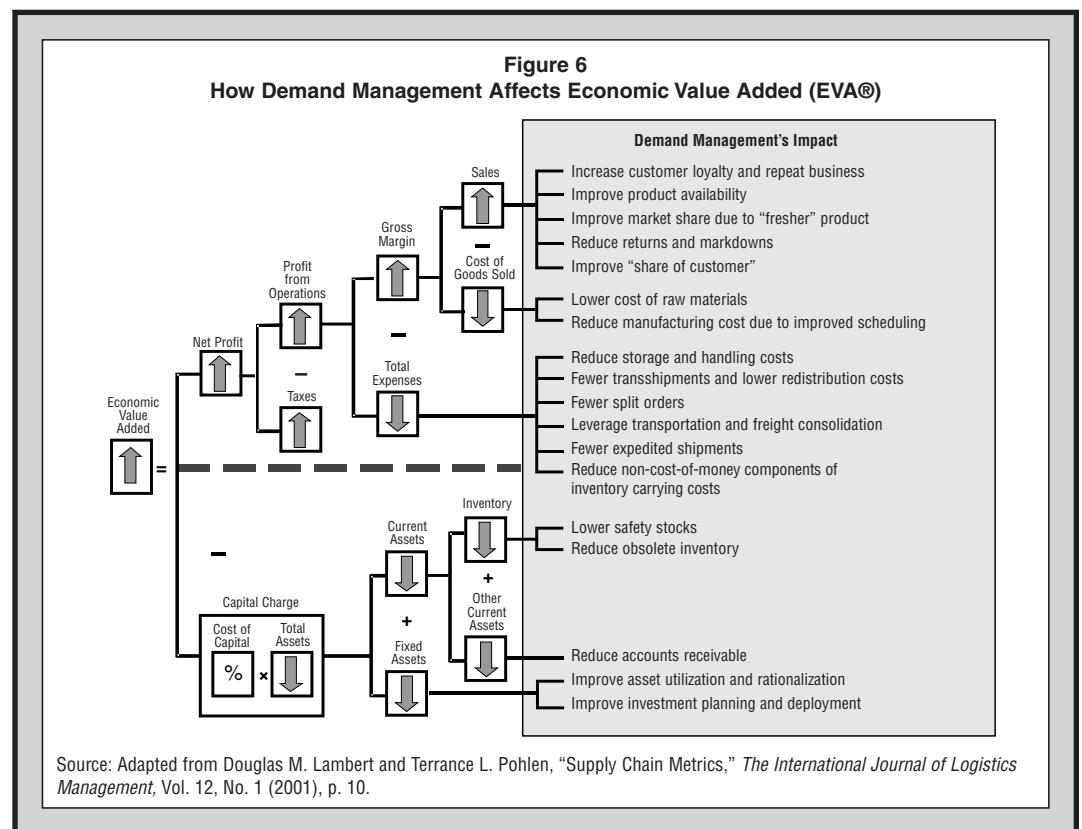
**Figure 6**
**How Demand Management Affects Economic Value Added (EVA®)**

Demand Management's Impact

Economic Value Added

=

Net Profit

Profit from Operations

–

Taxes

Gross Margin

–

Total Expenses

Sales

–

Cost of Goods Sold

Increase customer loyalty and repeat business
Improve product availability
Improve market share due to "fresher" product
Reduce returns and markdowns
Improve "share of customer"

Lower cost of raw materials
Reduce manufacturing cost due to improved scheduling

Reduce storage and handling costs
Fewer transshipments and lower redistribution costs
Fewer split orders
Leverage transportation and freight consolidation
Fewer expedited shipments
Reduce non-cost-of-money components of inventory carrying costs

–

Capital Charge

Cost of Capital

%

×

Total Assets

Current Assets

+

Fixed Assets

Inventory

+

Other Current Assets

Lower safety stocks
Reduce obsolete inventory

Reduce accounts receivable
Improve asset utilization and rationalization
Improve investment planning and deployment

Source: Adapted from Douglas M. Lambert and Terrance L. Pohlen, "Supply Chain Metrics," *The International Journal of Logistics Management,* Vol. 12, No. 1 (2001), p. 10.